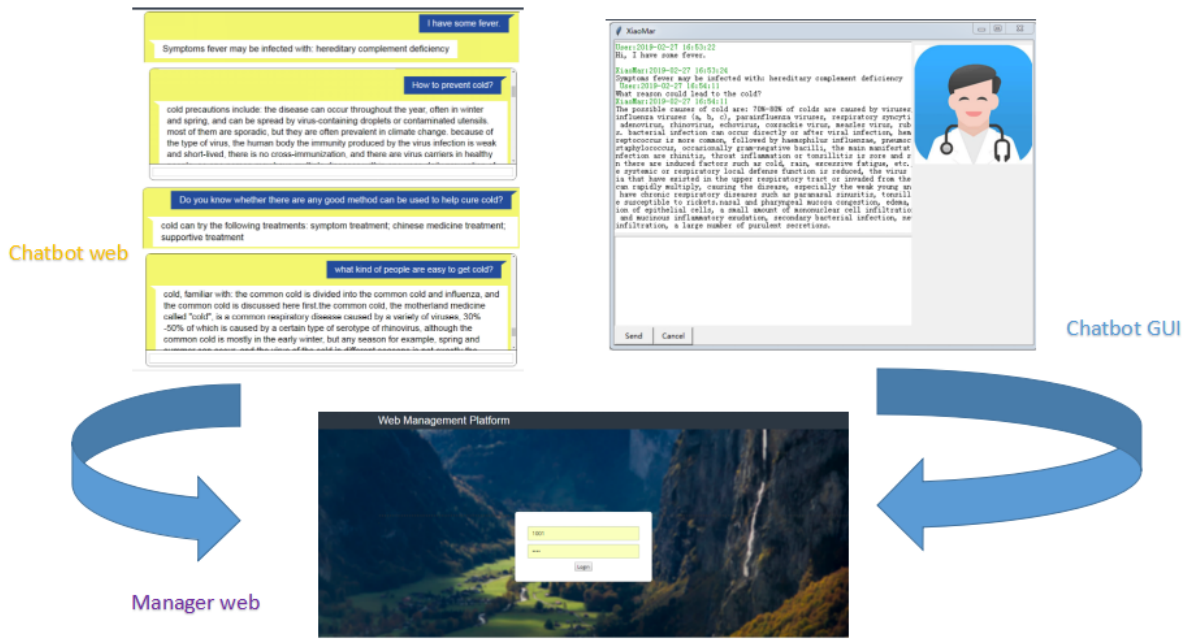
I have some fever.

Symptoms fever may be infected with: hereditary complement deficiency

How to prevent cold?

cold precautions include: the disease can occur throughout the year, often in winter and spring, and can be spread by virus-containing droplets or contaminated utensils. most of them are sporadic, but they are often prevalent in climate change. because of the type of virus, the human body the immunity produced by the virus infection is weak and short-lived, there is no cross-immunization, and there are virus carriers in healthy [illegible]

Do you know whether there are any good method can be used to help cure cold?

cold can try the following treatments: symptom treatment; chinese medicine treatment; supportive treatment

what kind of people are easy to get cold?

cold, familiar with: the common cold is divided into the common cold and influenza, and the common cold is discussed here first.the common cold, the motherland medicine called "cold", is a common respiratory disease caused by a variety of viruses, 30% -50% of which is caused by a certain type of serotype of rhinovirus, although the common cold is mostly in the early winter, but any season for example, spring and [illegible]

Chatbot web

XiaoMar

User:2019-02-27 16:53:22
Hi, I have some fever.

XiaoMar:2019-02-27 16:53:26
Symptoms fever may be infected with: hereditary complement deficiency
User:2019-02-27 16:54:11
What reason could lead to the cold?
XiaoMar:2019-02-27 16:54:11
The possible causes of cold are: 70%-80% of colds are caused by viruses
influenza viruses (a, b, c), parainfluenza viruses, respiratory syncyti
adenovirus, rhinovirus, echovirus, coxsackie virus, measles virus, rub
s. bacterial infection can occur directly or after viral infection, hem
reptococcus is more common, followed by haemophilus influenzae, pneumoc
staphylococcus, occasionally gram-negative bacilli, the main manifestat
nfection are rhinitis, throat inflammation or tonsillitis is sore and s
n there are induced factors such as cold, rain, excessive fatigue, etc.
e systemic or respiratory local defense function is reduced, the virus
is that have existed in the upper respiratory tract or invaded from the
can rapidly multiply, causing the disease, especially the weak young an
have chronic respiratory diseases such as paranasal sinusitis, tonsill
e susceptible to rickets.nasal and pharyngeal mucosa congestion, edema,
ion of epithelial cells, a small amount of mononuclear cell infiltratio
and mucinous inflammatory exudation, secondary bacterial infection, ne
infiltration, a large number of purulent secretions.

Send Cancel

Chatbot GUI

Web Management Platform

1001
****
Login

Manager web